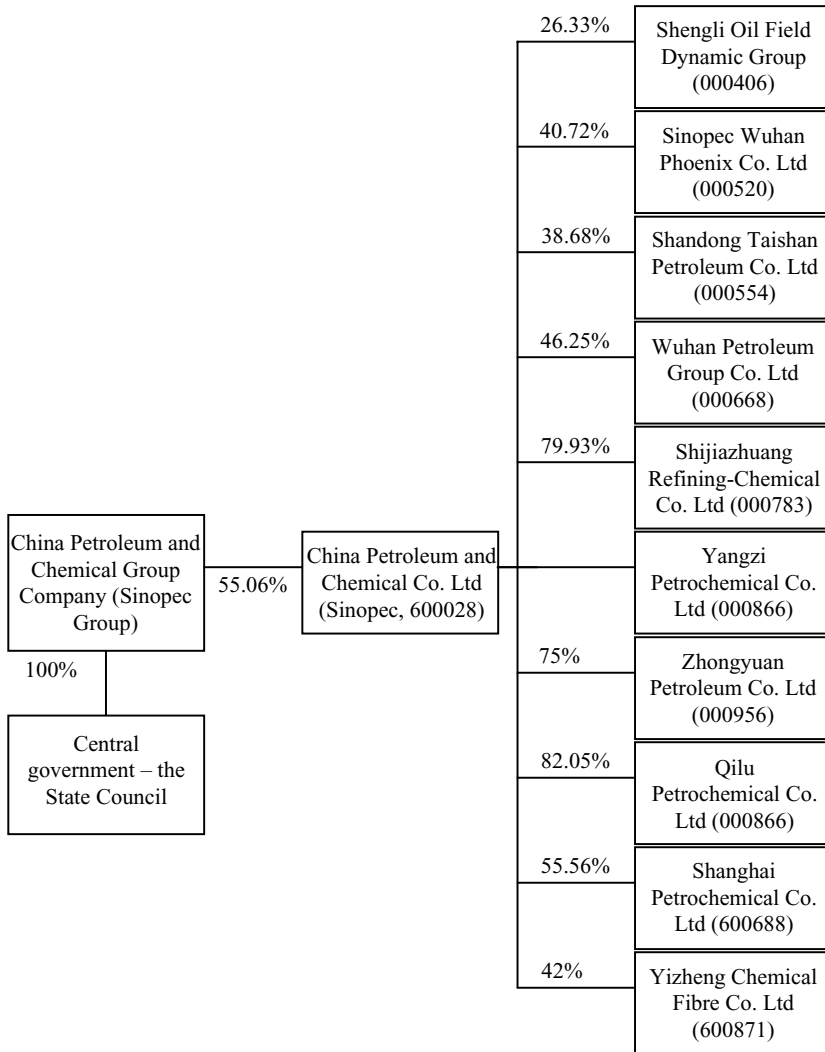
China Petroleum and Chemical Group Company (Sinopec Group)

100%

Central government – the State Council

55.06%

China Petroleum and Chemical Co. Ltd (Sinopec, 600028)

26.33%

Shengli Oil Field Dynamic Group (000406)

40.72%

Sinopec Wuhan Phoenix Co. Ltd (000520)

38.68%

Shandong Taishan Petroleum Co. Ltd (000554)

46.25%

Wuhan Petroleum Group Co. Ltd (000668)

79.93%

Shijiazhuang Refining-Chemical Co. Ltd (000783)

Yangzi Petrochemical Co. Ltd (000866)

75%

Zhongyuan Petroleum Co. Ltd (000956)

82.05%

Qilu Petrochemical Co. Ltd (000866)

55.56%

Shanghai Petrochemical Co. Ltd (600688)

42%

Yizheng Chemical Fibre Co. Ltd (600871)